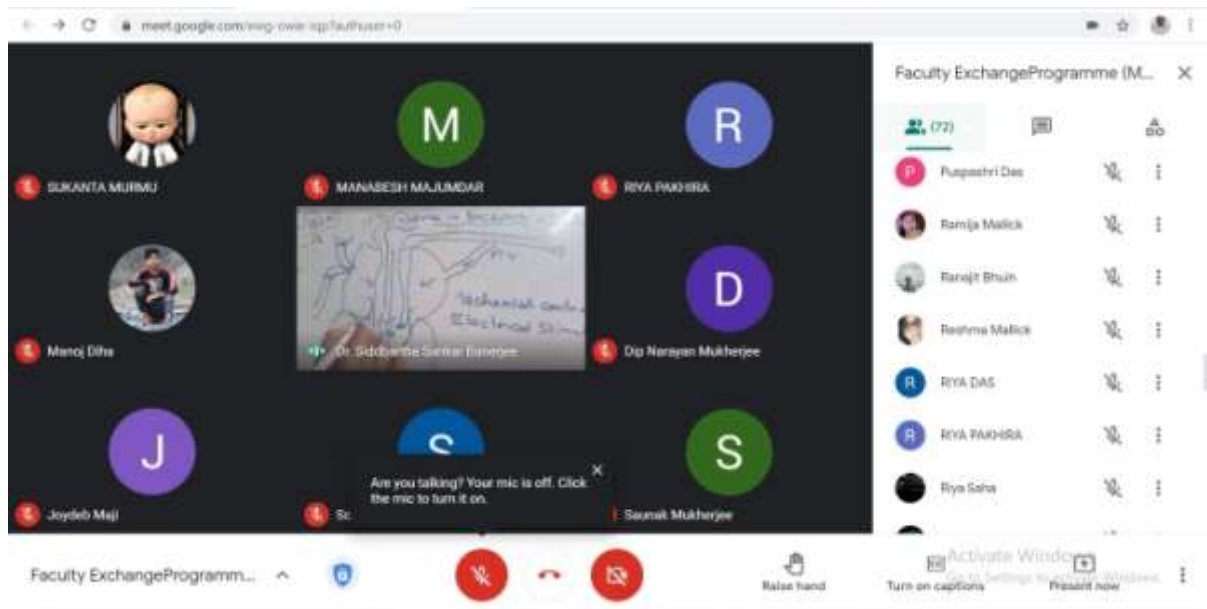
meet.google.com/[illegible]

M

R

SUKANTA MURMU

MANABESH MAJUMDAR

RIYA PAKHIRA

D

Manoj Diha

Dr. Siddhartha Sankar Banerjee

Dip Narayan Mukherjee

J

S

S

Joydeb Maji

Sc

Are you talking? Your mic is off. Click the mic to turn it on.

Saunak Mukherjee

Faculty ExchangeProgramme (M...

(72)

P Puspashri Das

Ramija Mallick

Ranajit Bhuin

Reshma Mallick

R RIYA DAS

R RIYA PAKHIRA

Riya Saha

Faculty ExchangeProgramm...

Raise hand

Turn on captions

Present now

Activate Windows
Go to Settings to activate Windows.